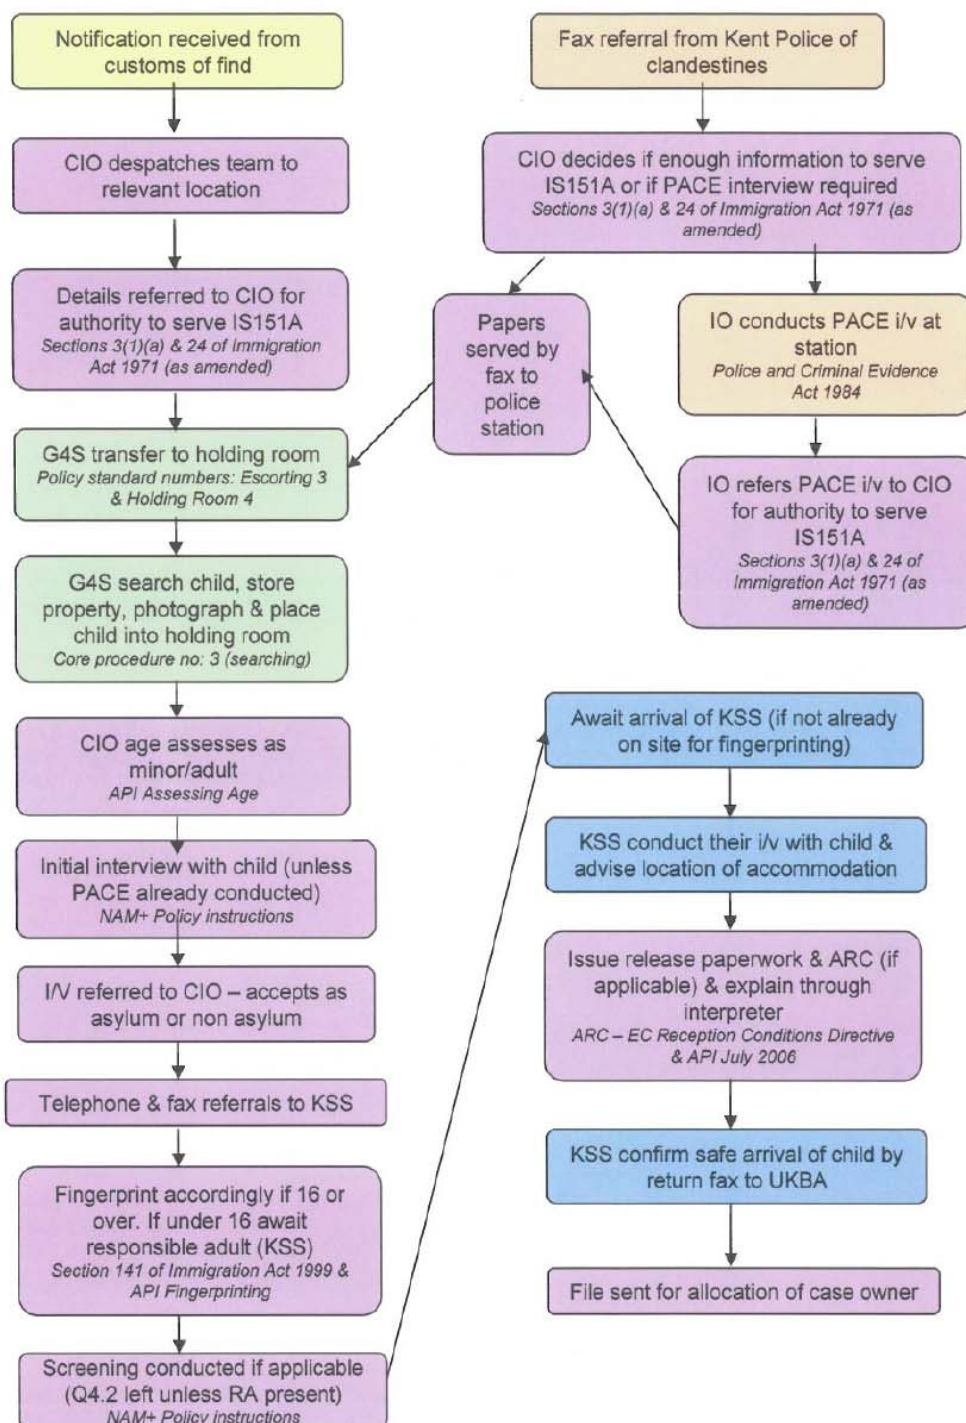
Notification received from customs of find

CIO despatches team to relevant location

Details referred to CIO for authority to serve IS151A
Sections 3(1)(a) & 24 of Immigration Act 1971 (as amended)

G4S transfer to holding room
Policy standard numbers: Escorting 3 & Holding Room 4

G4S search child, store property, photograph & place child into holding room
Core procedure no: 3 (searching)

CIO age assesses as minor/adult
API Assessing Age

Initial interview with child (unless PACE already conducted)
NAM+ Policy instructions

I/V referred to CIO – accepts as asylum or non asylum

Telephone & fax referrals to KSS

Fingerprint accordingly if 16 or over. If under 16 await responsible adult (KSS)
Section 141 of Immigration Act 1999 & API Fingerprinting

Screening conducted if applicable (Q4.2 left unless RA present)
NAM+ Policy instructions

Fax referral from Kent Police of clandestines

CIO decides if enough information to serve IS151A or if PACE interview required
Sections 3(1)(a) & 24 of Immigration Act 1971 (as amended)

Papers served by fax to police station

IO conducts PACE i/v at station
Police and Criminal Evidence Act 1984

IO refers PACE i/v to CIO for authority to serve IS151A
Sections 3(1)(a) & 24 of Immigration Act 1971 (as amended)

Await arrival of KSS (if not already on site for fingerprinting)

KSS conduct their i/v with child & advise location of accommodation

Issue release paperwork & ARC (if applicable) & explain through interpreter
ARC – EC Reception Conditions Directive & API July 2006

KSS confirm safe arrival of child by return fax to UKBA

File sent for allocation of case owner